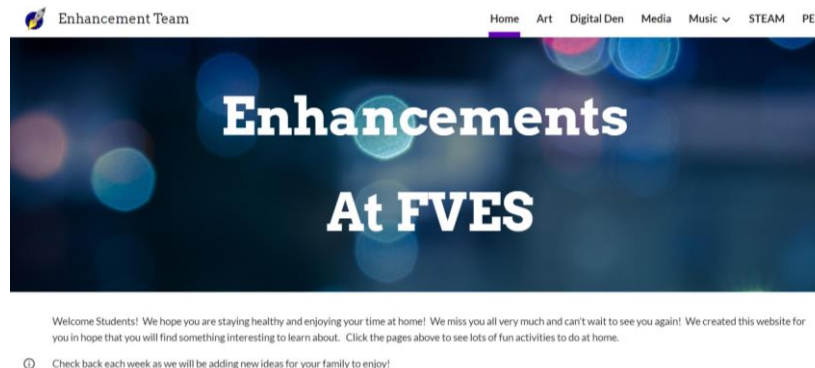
Enhancement Team

Home Art Digital Den Media Music STEAM PE

Enhancements

At FVES

Welcome Students! We hope you are staying healthy and enjoying your time at home! We miss you all very much and can't wait to see you again! We created this website for you in hope that you will find something interesting to learn about. Click the pages above to see lots of fun activities to do at home.

Check back each week as we will be adding new ideas for your family to enjoy!